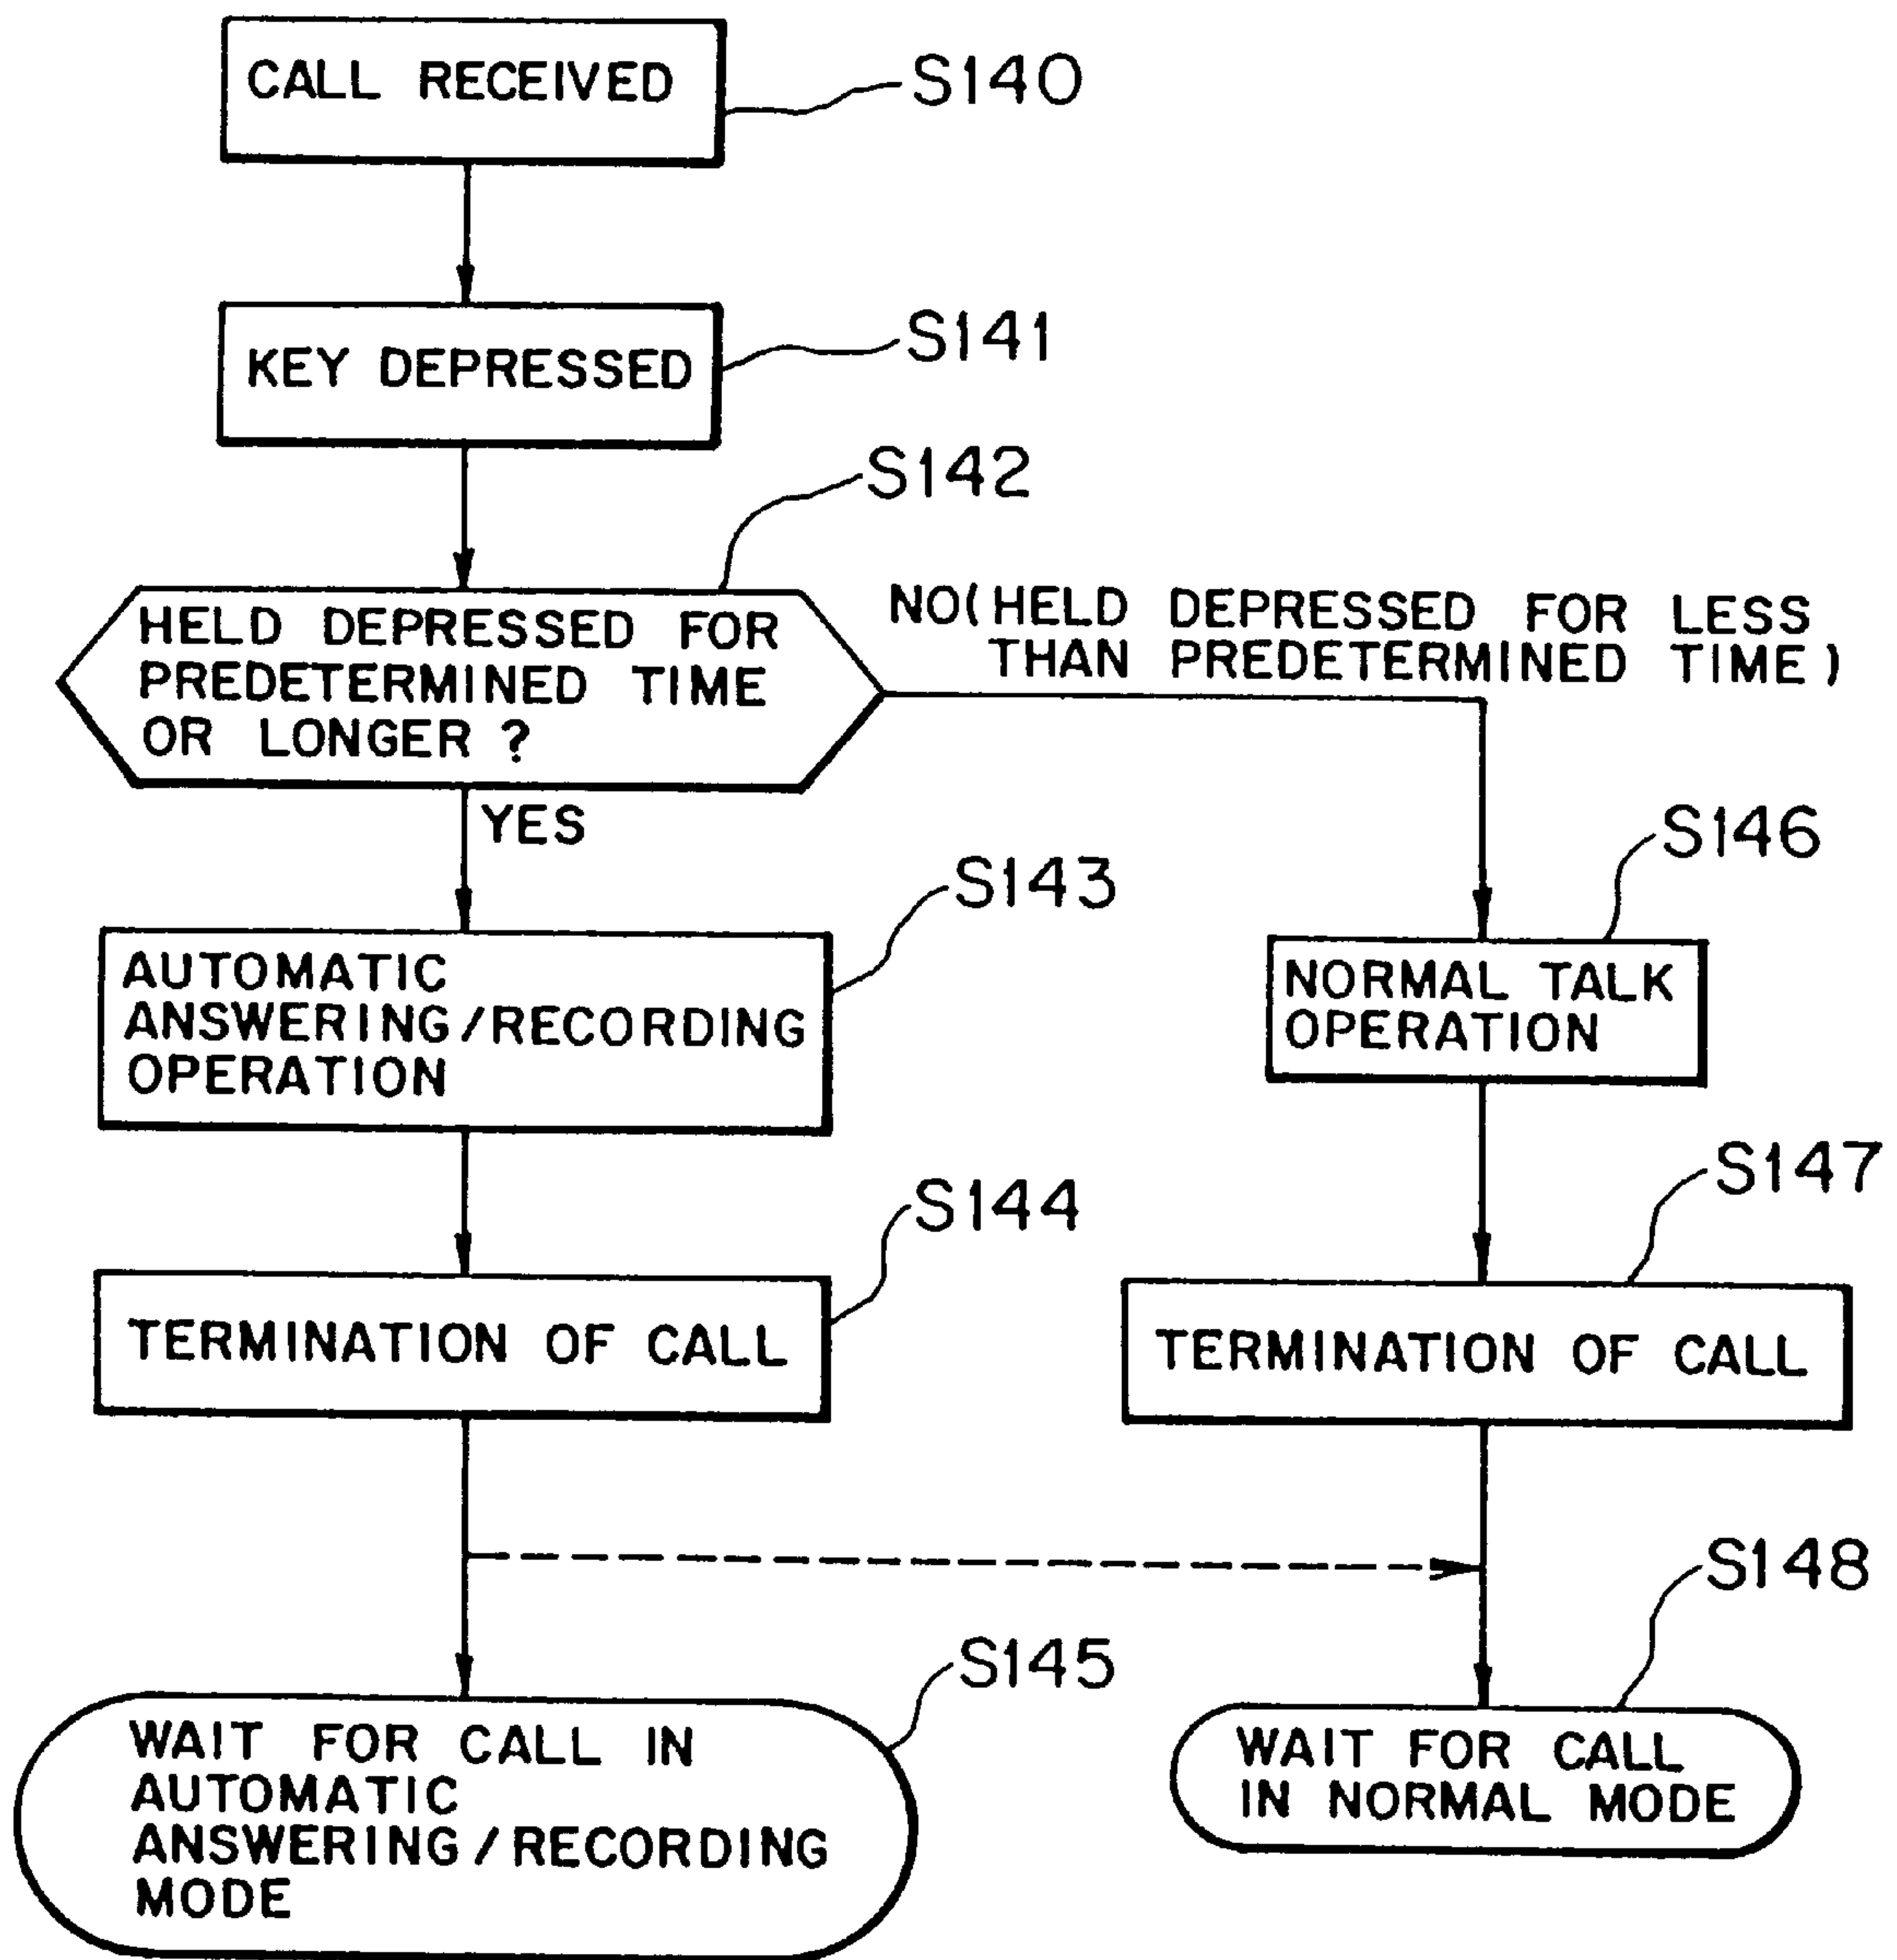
CALL RECEIVED
S140

KEY DEPRESSED
S141

S142
HELD DEPRESSED FOR PREDETERMINED TIME OR LONGER ?

NO(HELD DEPRESSED FOR LESS THAN PREDETERMINED TIME)

YES

S143
AUTOMATIC ANSWERING/RECORDING OPERATION

S146
NORMAL TALK OPERATION

S144
TERMINATION OF CALL

S147
TERMINATION OF CALL

S148

S145
WAIT FOR CALL IN AUTOMATIC ANSWERING/RECORDING MODE

WAIT FOR CALL IN NORMAL MODE